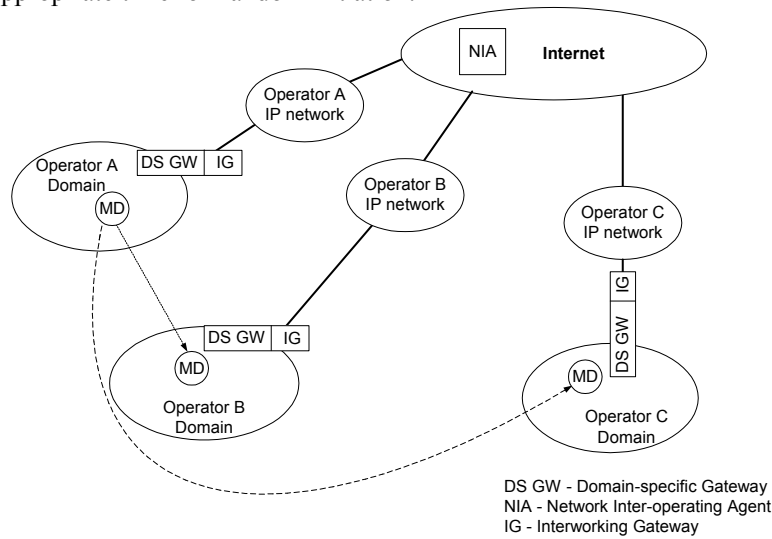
NIA

Internet

Operator A IP network

DS GW | IG

Operator A Domain

MD

Operator B IP network

Operator C IP network

IG

DS GW

DS GW | IG

MD

Operator B Domain

MD

Operator C Domain

DS GW - Domain-specific Gateway
NIA - Network Inter-operating Agent
IG - Interworking Gateway